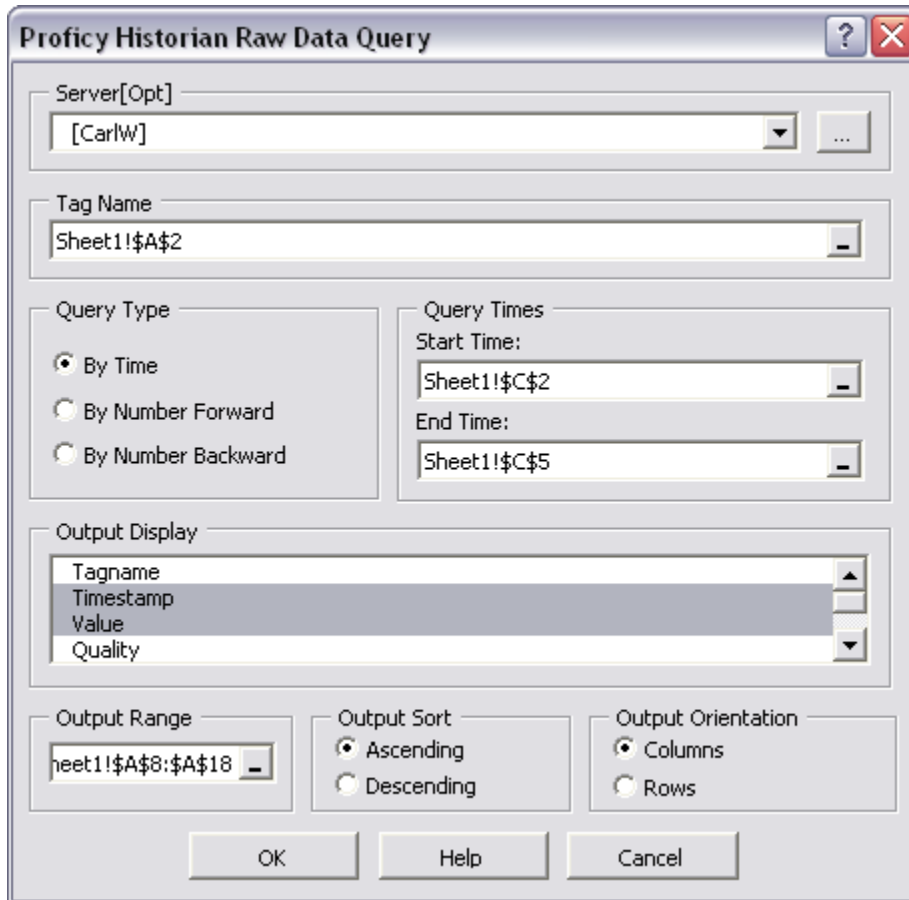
Proficy Historian Raw Data Query

?

Server[Opt]
[CarlW]
...

Tag Name
Sheet1!$A$2

Query Type
By Time
By Number Forward
By Number Backward

Query Times
Start Time:
Sheet1!$C$2
End Time:
Sheet1!$C$5

Output Display
Tagname
Timestamp
Value
Quality

Output Range
heet1!$A$8:$A$18

Output Sort
Ascending
Descending

Output Orientation
Columns
Rows

OK
Help
Cancel